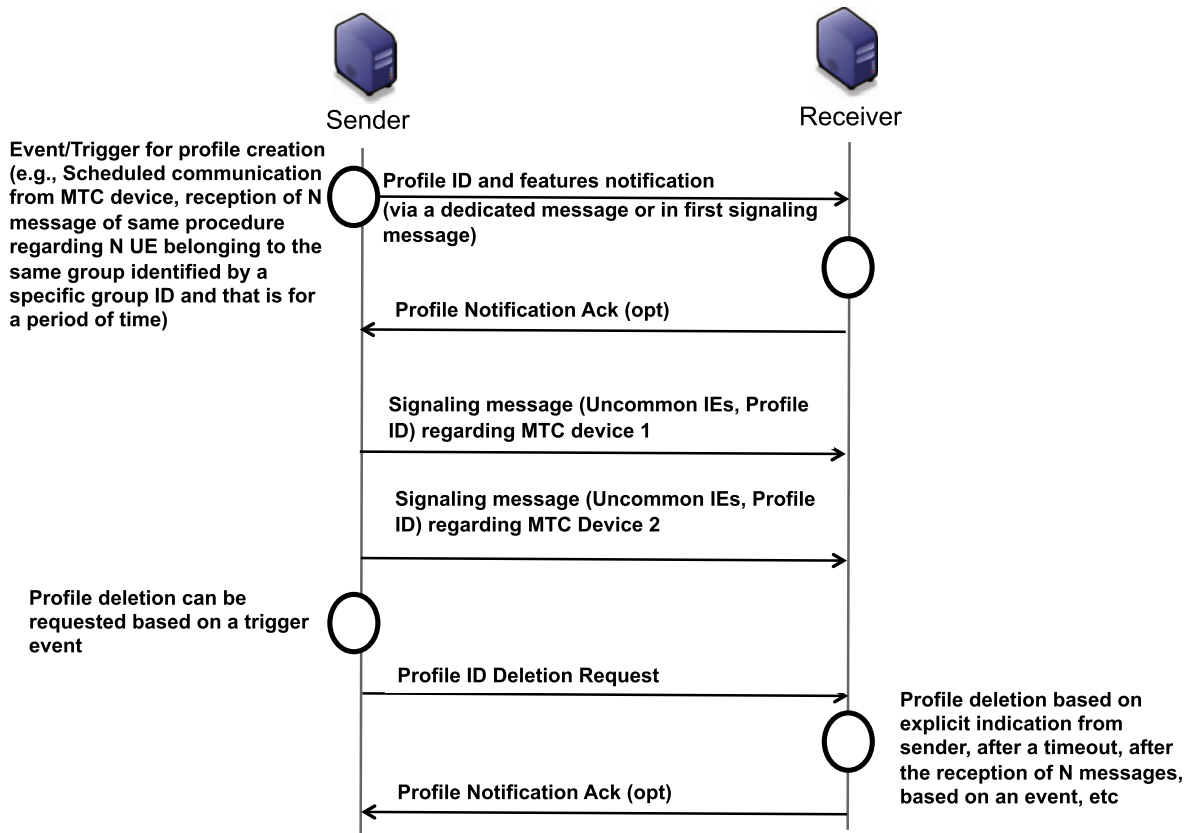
Sender

Receiver

Event/Trigger for profile creation (e.g., Scheduled communication from MTC device, reception of N message of same procedure regarding N UE belonging to the same group identified by a specific group ID and that is for a period of time)

Profile ID and features notification (via a dedicated message or in first signaling message)

Profile Notification Ack (opt)

Signaling message (Uncommon IEs, Profile ID) regarding MTC device 1

Signaling message (Uncommon IEs, Profile ID) regarding MTC Device 2

Profile deletion can be requested based on a trigger event

Profile ID Deletion Request

Profile deletion based on explicit indication from sender, after a timeout, after the reception of N messages, based on an event, etc

Profile Notification Ack (opt)